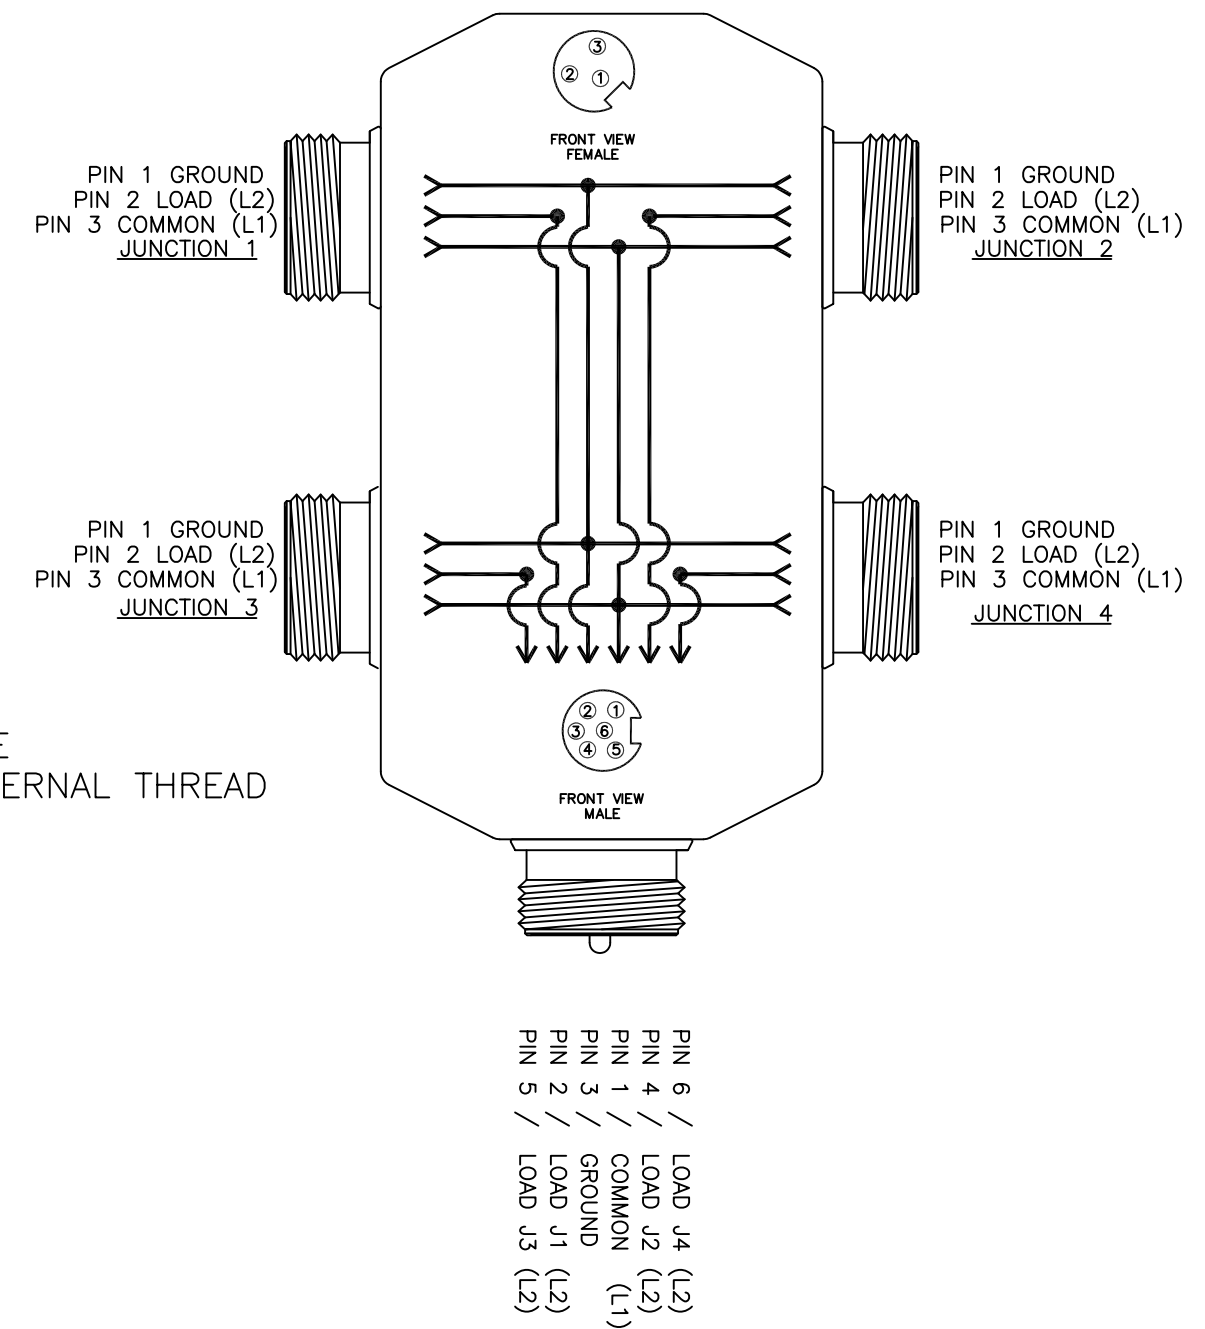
③
② ①

FRONT VIEW
FEMALE

PIN 1 GROUND
PIN 2 LOAD (L2)
PIN 3 COMMON (L1)
JUNCTION 1

PIN 1 GROUND
PIN 2 LOAD (L2)
PIN 3 COMMON (L1)
JUNCTION 2

PIN 1 GROUND
PIN 2 LOAD (L2)
PIN 3 COMMON (L1)
JUNCTION 3

PIN 1 GROUND
PIN 2 LOAD (L2)
PIN 3 COMMON (L1)
JUNCTION 4

E
ERNAL THREAD

② ①
③ ⑥
④ ⑤

FRONT VIEW
MALE

PIN 6 / LOAD J4 (L2)
PIN 4 / LOAD J2 (L2)
PIN 1 / COMMON (L1)
PIN 3 / GROUND
PIN 2 / LOAD J1 (L2)
PIN 5 / LOAD J3 (L2)